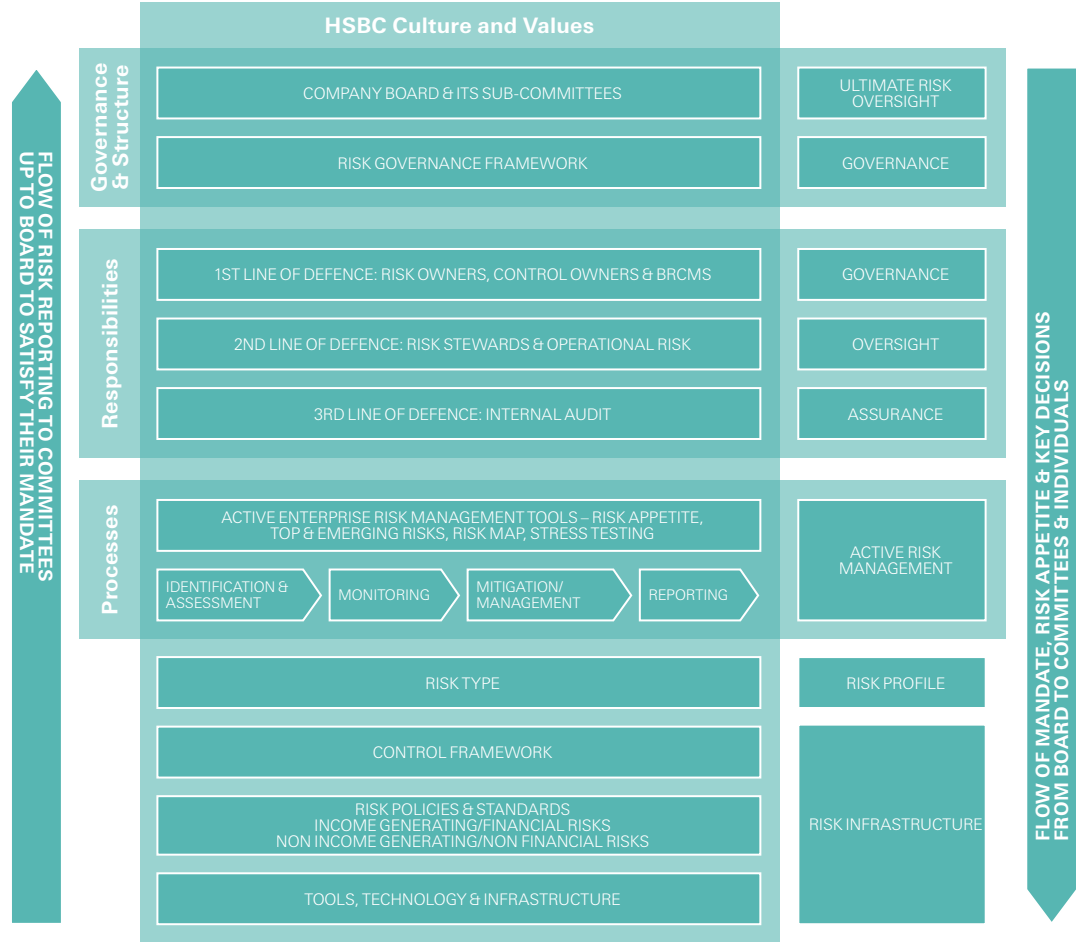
HSBC Culture and Values

FLOW OF RISK REPORTING TO COMMITTEES UP TO BOARD TO SATISFY THEIR MANDATE

Governance & Structure

COMPANY BOARD & ITS SUB-COMMITTEES

ULTIMATE RISK OVERSIGHT

RISK GOVERNANCE FRAMEWORK

GOVERNANCE

Responsibilities

1ST LINE OF DEFENCE: RISK OWNERS, CONTROL OWNERS & BRCMS

GOVERNANCE

2ND LINE OF DEFENCE: RISK STEWARDS & OPERATIONAL RISK

OVERSIGHT

3RD LINE OF DEFENCE: INTERNAL AUDIT

ASSURANCE

Processes

ACTIVE ENTERPRISE RISK MANAGEMENT TOOLS – RISK APPETITE, TOP & EMERGING RISKS, RISK MAP, STRESS TESTING

IDENTIFICATION & ASSESSMENT

MONITORING

MITIGATION/ MANAGEMENT

REPORTING

ACTIVE RISK MANAGEMENT

RISK TYPE

RISK PROFILE

CONTROL FRAMEWORK

RISK POLICIES & STANDARDS
INCOME GENERATING/FINANCIAL RISKS
NON INCOME GENERATING/NON FINANCIAL RISKS

RISK INFRASTRUCTURE

TOOLS, TECHNOLOGY & INFRASTRUCTURE

FLOW OF MANDATE, RISK APPETITE & KEY DECISIONS FROM BOARD TO COMMITTEES & INDIVIDUALS